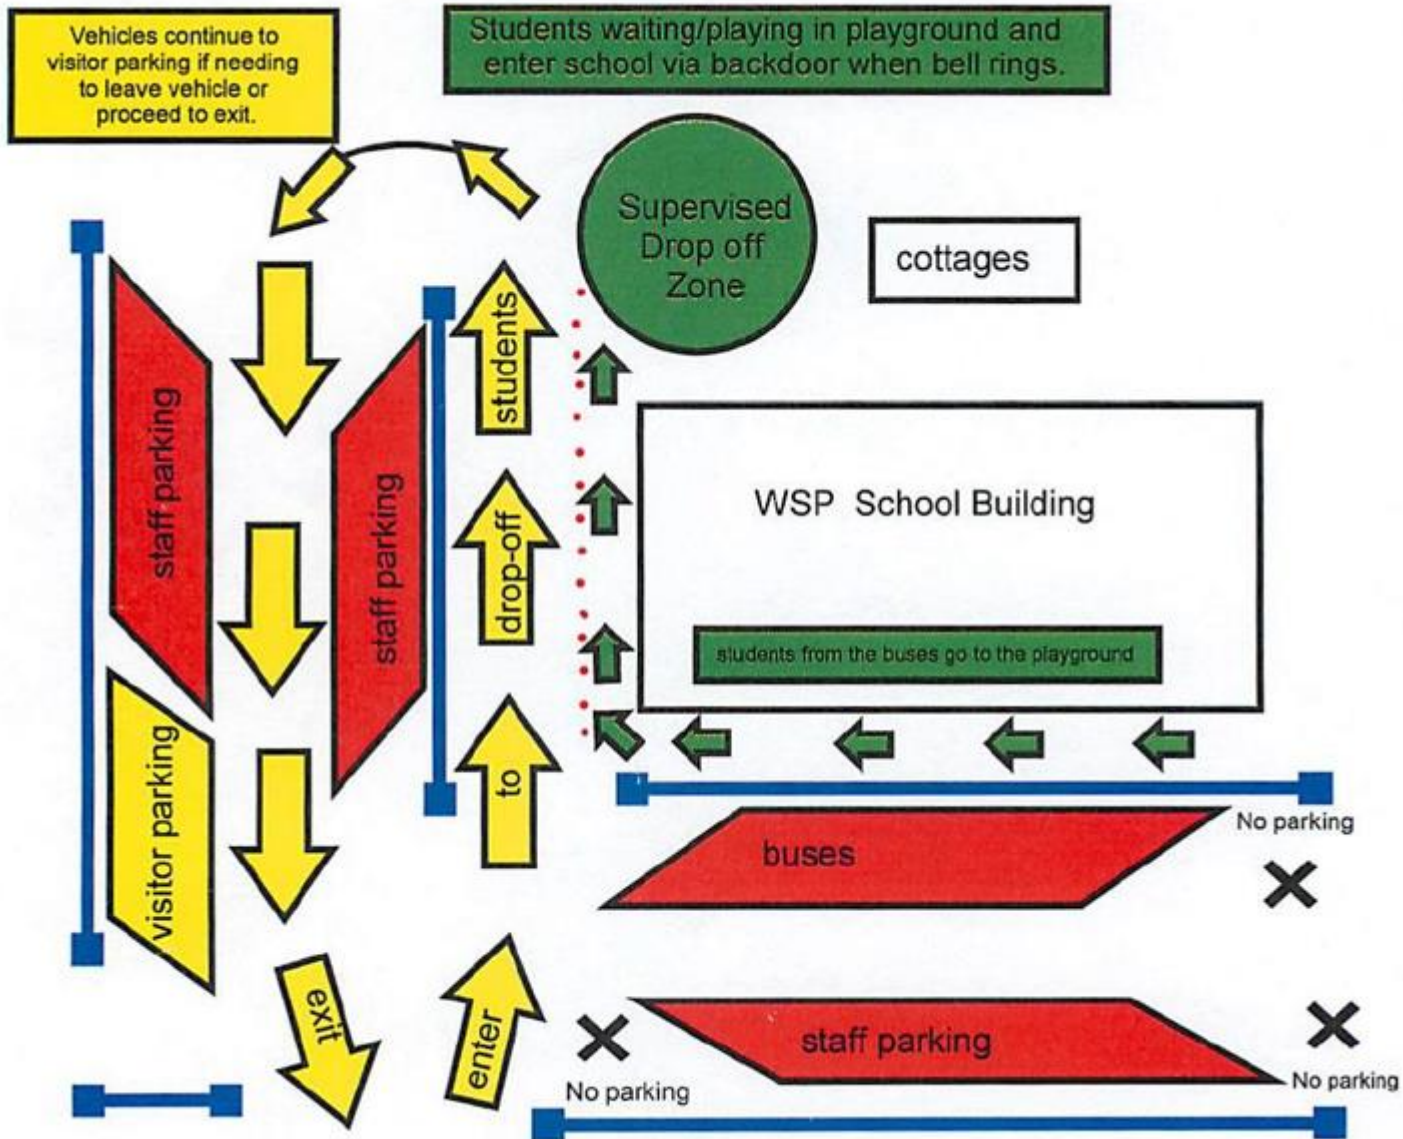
Vehicles continue to visitor parking if needing to leave vehicle or proceed to exit.

Students waiting/playing in playground and enter school via backdoor when bell rings.

Supervised Drop off Zone

cottages

staff parking

staff parking

students

drop-off

to

WSP School Building

students from the buses go to the playground

visitor parking

No parking

buses

exit

enter

staff parking

No parking

No parking